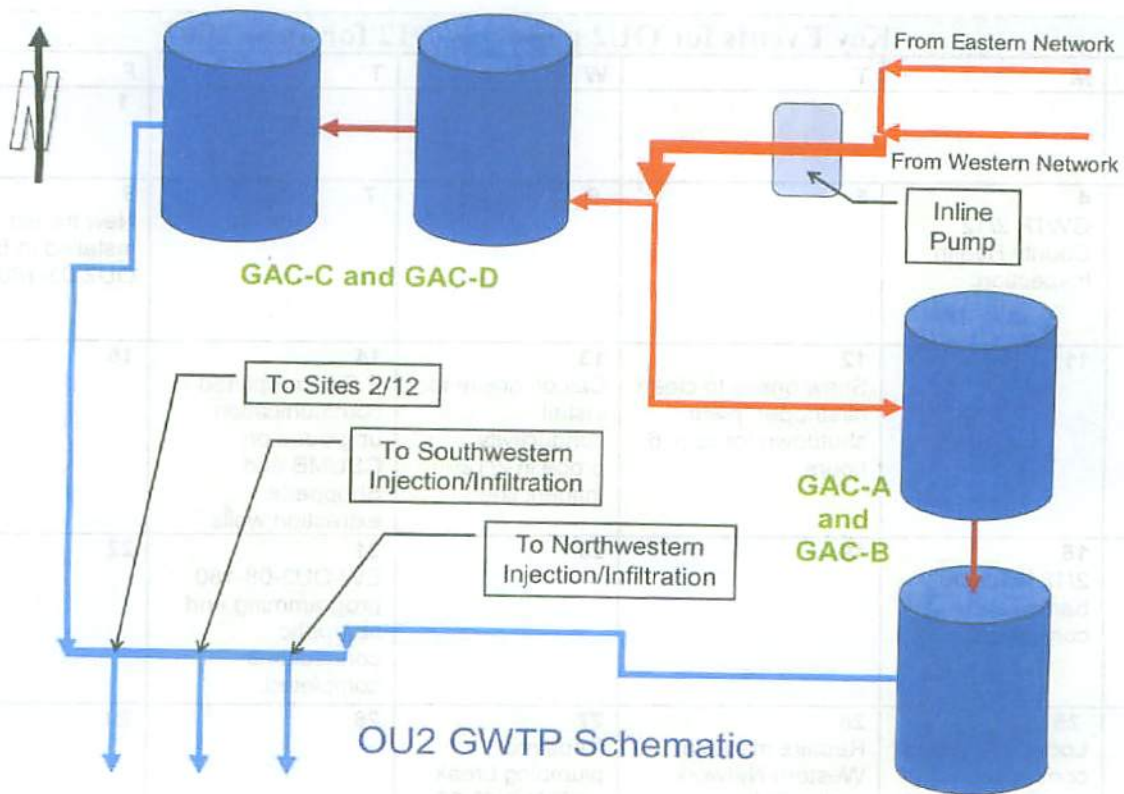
N

From Eastern Network

From Western Network

Inline Pump

GAC-C and GAC-D

To Sites 2/12

To Southwestern Injection/Infiltration

To Northwestern Injection/Infiltration

GAC-A and GAC-B

OU2 GWTP Schematic